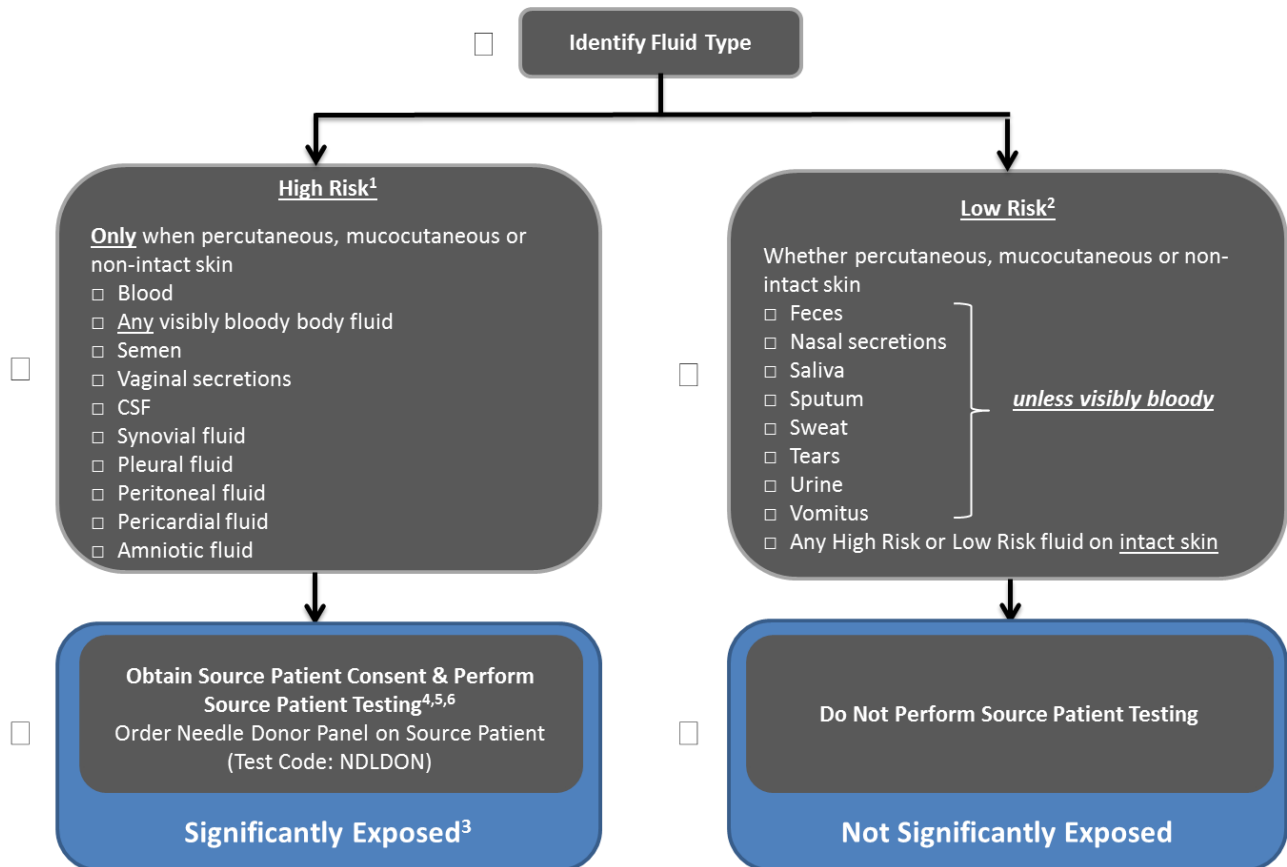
Identify Fluid Type

High Risk$^{1}$

Only when percutaneous, mucocutaneous or non-intact skin
□ Blood
□ Any visibly bloody body fluid
□ Semen
□ Vaginal secretions
□ CSF
□ Synovial fluid
□ Pleural fluid
□ Peritoneal fluid
□ Pericardial fluid
□ Amniotic fluid

Low Risk$^{2}$

Whether percutaneous, mucocutaneous or non-intact skin
□ Feces
□ Nasal secretions
□ Saliva
□ Sputum
□ Sweat
□ Tears
□ Urine
□ Vomitus
unless visibly bloody
□ Any High Risk or Low Risk fluid on intact skin

Obtain Source Patient Consent & Perform Source Patient Testing$^{4,5,6}$
Order Needle Donor Panel on Source Patient (Test Code: NDLDON)

Significantly Exposed$^{3}$

Do Not Perform Source Patient Testing

Not Significantly Exposed